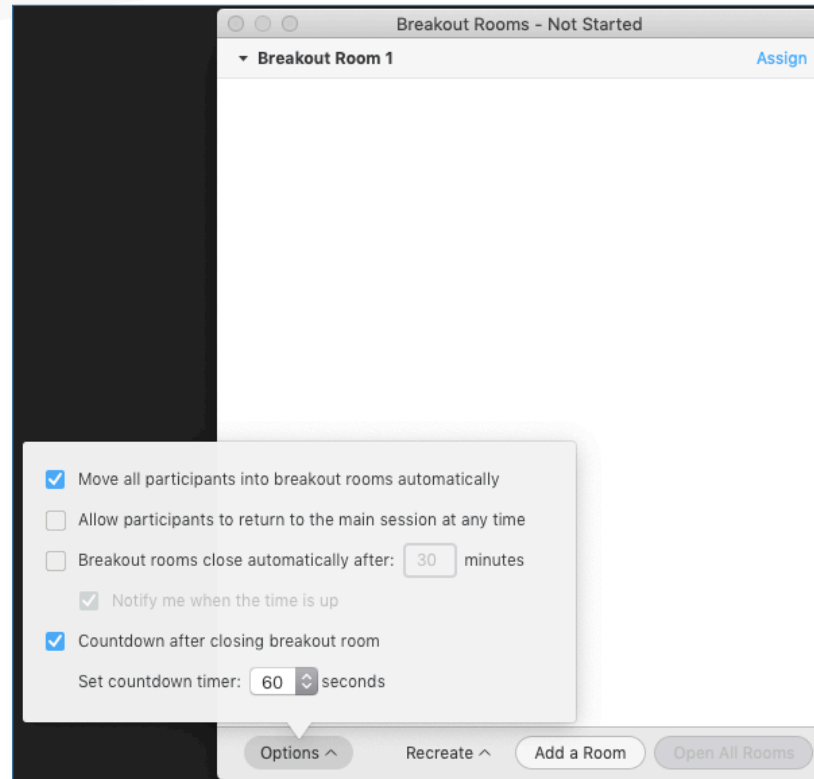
Breakout Rooms - Not Started

Breakout Room 1

Assign

Move all participants into breakout rooms automatically

Allow participants to return to the main session at any time

Breakout rooms close automatically after: 30 minutes

Notify me when the time is up

Countdown after closing breakout room

Set countdown timer: 60 seconds

Options ^

Recreate ^

Add a Room

Open All Rooms